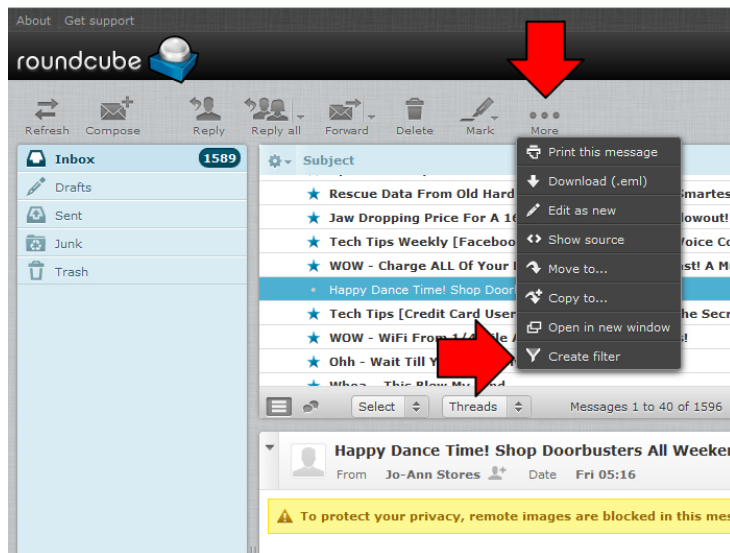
About Get support

roundcube

Refresh Compose Reply Reply all Forward Delete Mark More

Inbox 1589
Drafts
Sent
Junk
Trash

Subject

Rescue Data From Old Hard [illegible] Smartes
Jaw Dropping Price For A 1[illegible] lowout!
Tech Tips Weekly [Faceboo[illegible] Voice Co
WOW - Charge ALL Of Your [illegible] st! A M
Happy Dance Time! Shop Door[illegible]
Tech Tips [Credit Card User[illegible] he Secr
WOW - WiFi From 1/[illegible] !
Ohh - Wait Till Y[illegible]
Whoa - This Blow My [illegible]

Print this message
Download (.eml)
Edit as new
Show source
Move to...
Copy to...
Open in new window
Create filter

Select Threads Messages 1 to 40 of 1596

Happy Dance Time! Shop Doorbusters All Weeken
From Jo-Ann Stores Date Fri 05:16

To protect your privacy, remote images are blocked in this mes